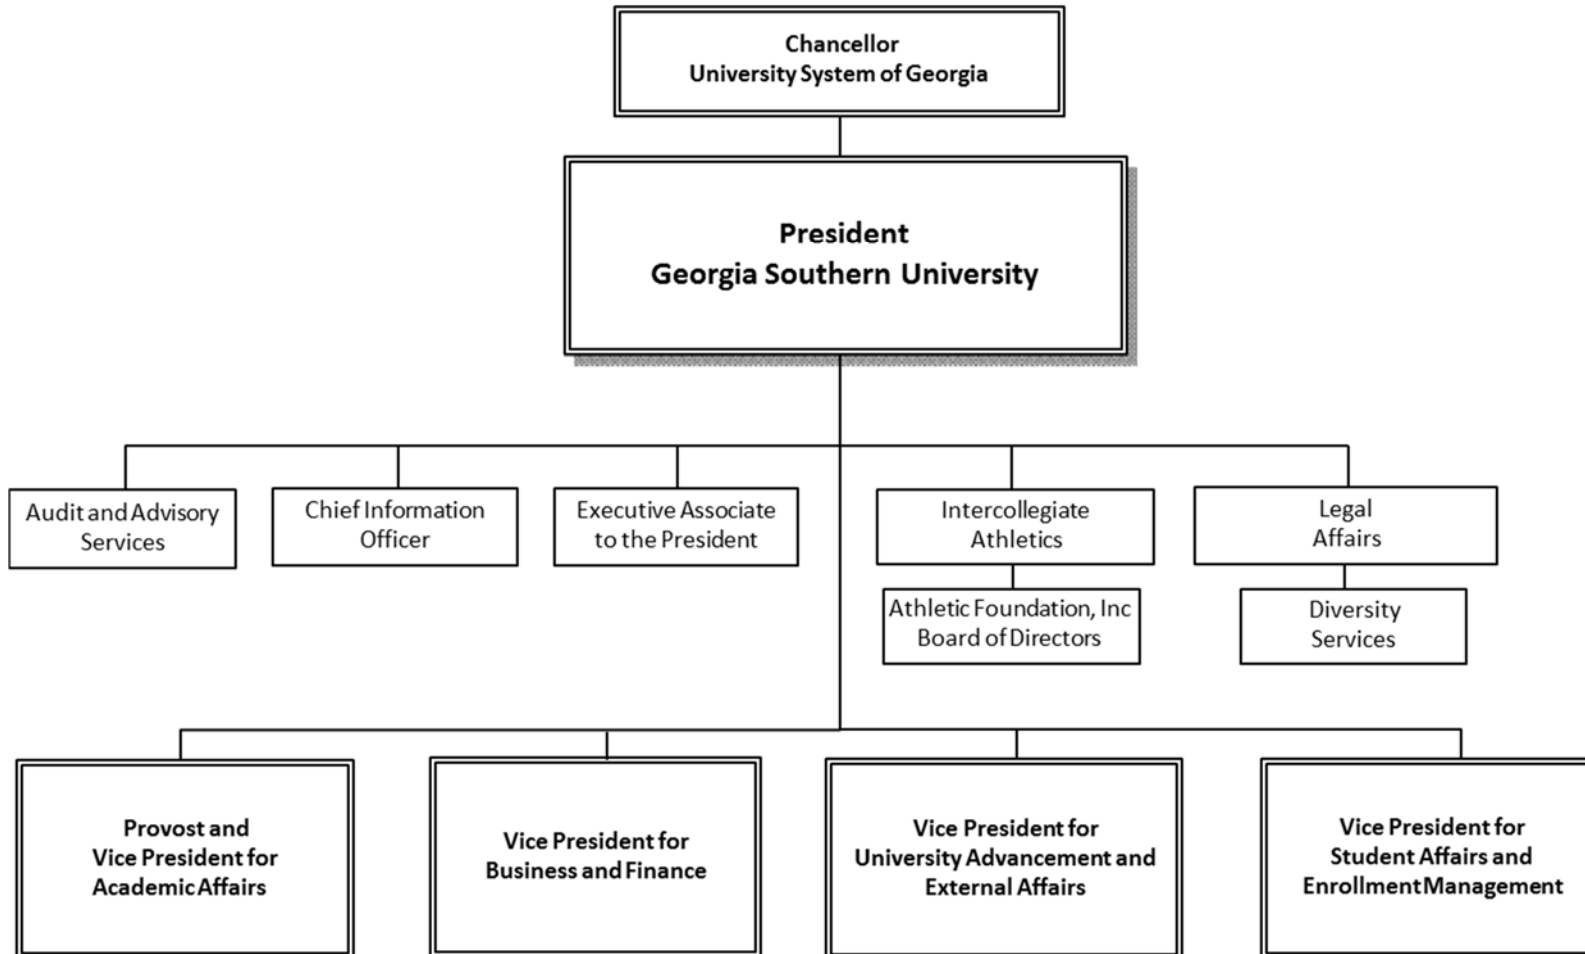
Chancellor
University System of Georgia

President
Georgia Southern University

Audit and Advisory Services

Chief Information Officer

Executive Associate to the President

Intercollegiate Athletics

Athletic Foundation, Inc Board of Directors

Legal Affairs

Diversity Services

Provost and Vice President for Academic Affairs

Vice President for Business and Finance

Vice President for University Advancement and External Affairs

Vice President for Student Affairs and Enrollment Management